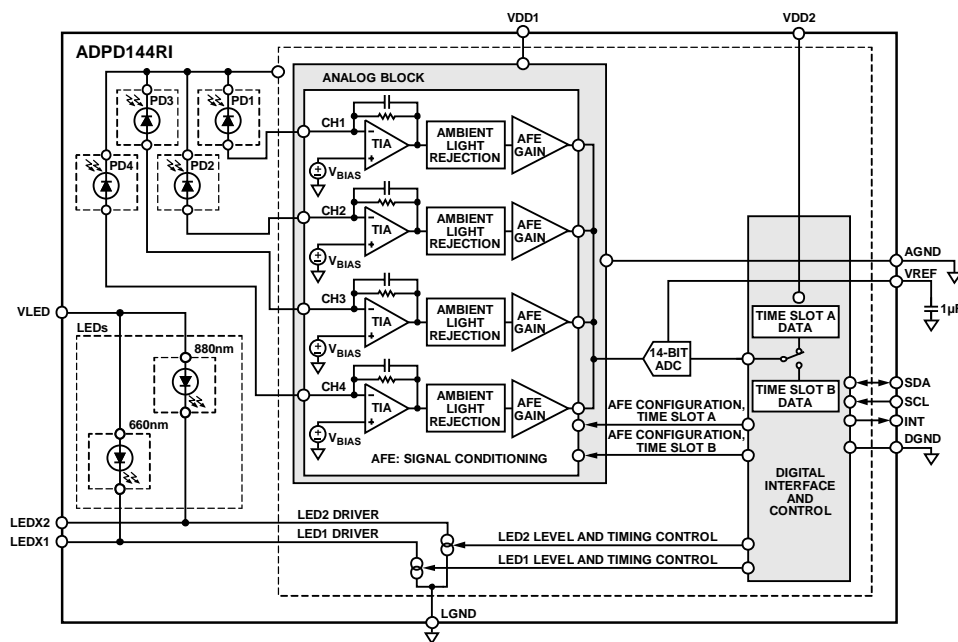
VDD1

VDD2

ADPD144RI

ANALOG BLOCK

PD3

PD1

PD4

PD2

CH1

TIA

AMBIENT LIGHT REJECTION

AFE GAIN

$V_{BIAS}$

CH2

TIA

AMBIENT LIGHT REJECTION

AFE GAIN

$V_{BIAS}$

CH3

TIA

AMBIENT LIGHT REJECTION

AFE GAIN

$V_{BIAS}$

CH4

TIA

AMBIENT LIGHT REJECTION

AFE GAIN

$V_{BIAS}$

AFE: SIGNAL CONDITIONING

AGND

VREF

1µF

VLED

LEDs

880nm

660nm

14-BIT ADC

TIME SLOT A DATA

TIME SLOT B DATA

SDA

SCL

INT

DGND

AFE CONFIGURATION, TIME SLOT A

AFE CONFIGURATION, TIME SLOT B

DIGITAL INTERFACE AND CONTROL

LEDX2

LEDX1

LED2 DRIVER

LED1 DRIVER

LED2 LEVEL AND TIMING CONTROL

LED1 LEVEL AND TIMING CONTROL

LGND